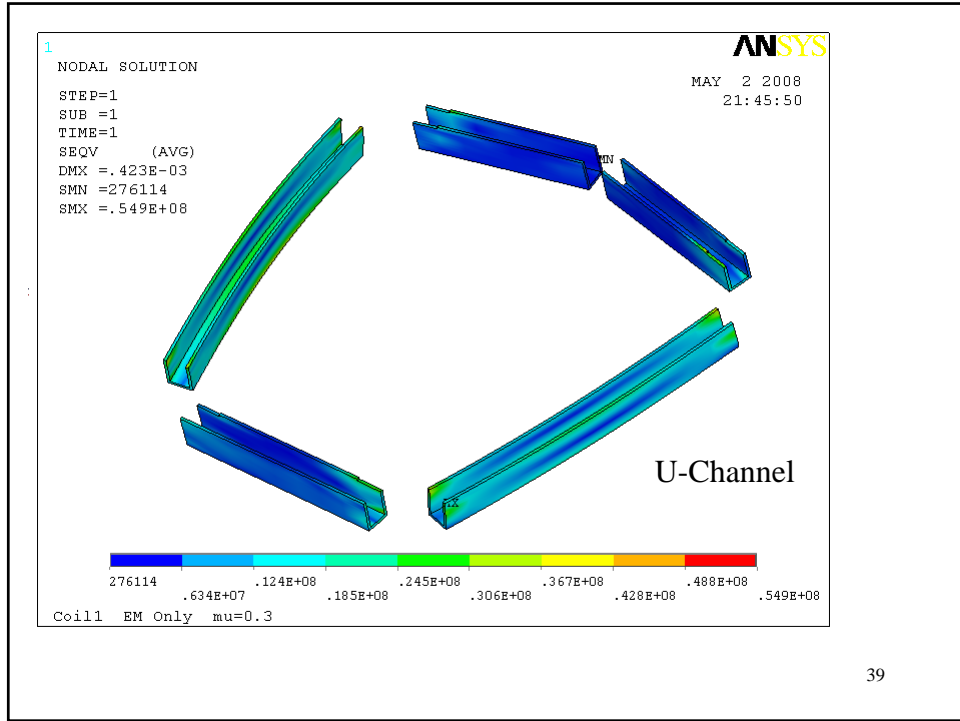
1

NODAL SOLUTION

STEP=1
SUB =1
TIME=1
SEQV (AVG)
DMX =.423E-03
SMN =276114
SMX =.549E+08

ANSYS

MAY 2 2008
21:45:50

MN

MX

U-Channel

276114
.634E+07
.124E+08
.185E+08
.245E+08
.306E+08
.367E+08
.428E+08
.488E+08
.549E+08

Coil1 EM Only mu=0.3

39